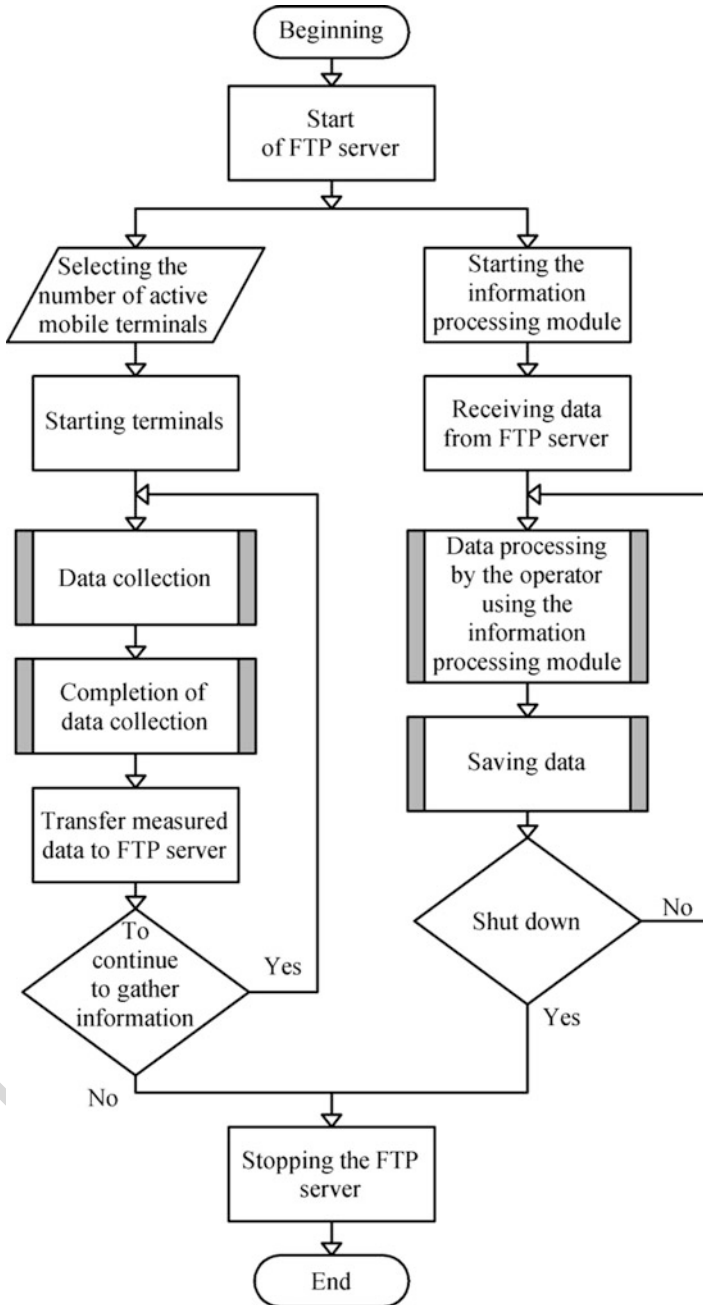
Beginning

Start of FTP server

Selecting the number of active mobile terminals

Starting terminals

Data collection

Completion of data collection

Transfer measured data to FTP server

To continue to gather information

Yes

No

Starting the information processing module

Receiving data from FTP server

Data processing by the operator using the information processing module

Saving data

Shut down

No

Yes

Stopping the FTP server

End